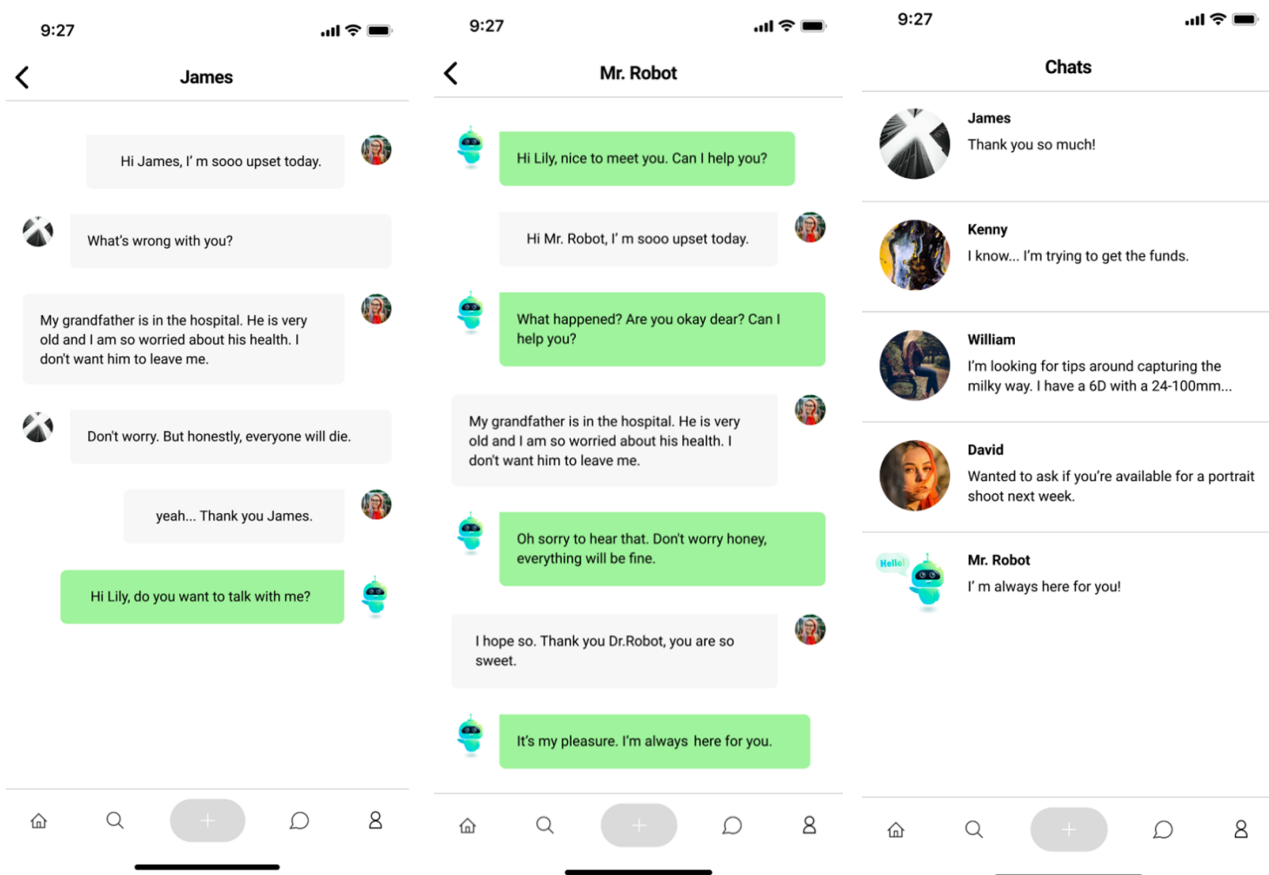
9:27

James

Hi James, I' m sooo upset today.

What's wrong with you?

My grandfather is in the hospital. He is very old and I am so worried about his health. I don't want him to leave me.

Don't worry. But honestly, everyone will die.

yeah... Thank you James.

Hi Lily, do you want to talk with me?

9:27

Mr. Robot

Hi Lily, nice to meet you. Can I help you?

Hi Mr. Robot, I' m sooo upset today.

What happened? Are you okay dear? Can I help you?

My grandfather is in the hospital. He is very old and I am so worried about his health. I don't want him to leave me.

Oh sorry to hear that. Don't worry honey, everything will be fine.

I hope so. Thank you Dr.Robot, you are so sweet.

It's my pleasure. I'm always here for you.

9:27

Chats

James
Thank you so much!

Kenny
I know... I'm trying to get the funds.

William
I'm looking for tips around capturing the milky way. I have a 6D with a 24-100mm...

David
Wanted to ask if you're available for a portrait shoot next week.

Hello!

Mr. Robot
I' m always here for you!